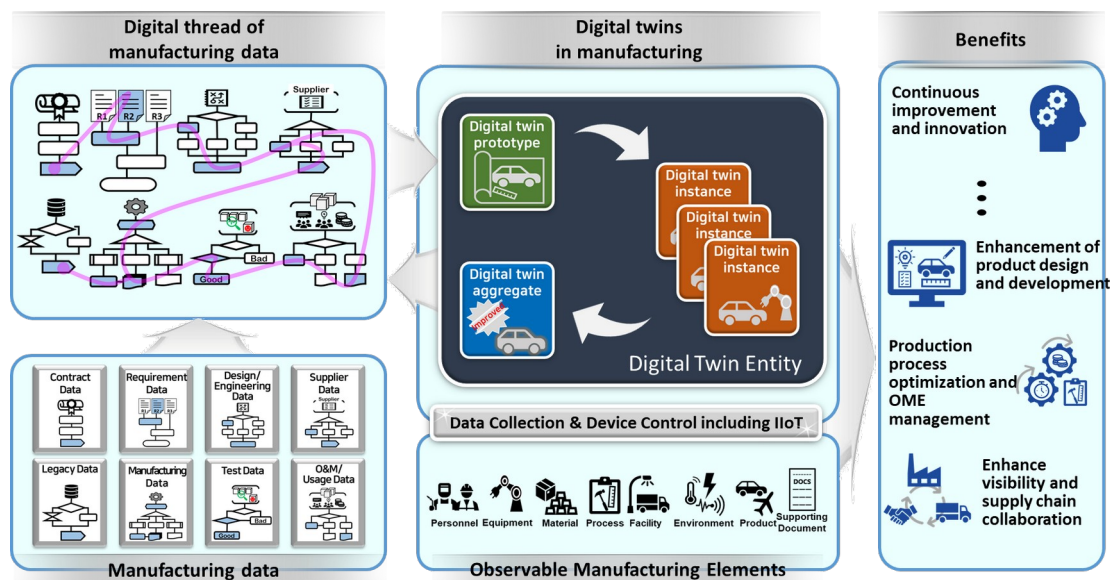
Digital thread of manufacturing data

Supplier

R1 R2 R3

Good

Bad

Manufacturing data

Contract Data

Requirement Data

Design/ Engineering Data

Supplier Data

Legacy Data

Manufacturing Data

Test Data

O&M/ Usage Data

Digital twins in manufacturing

Digital twin prototype

Digital twin instance

Digital twin instance

Digital twin instance

Digital twin aggregate

Improve

Digital Twin Entity

Data Collection & Device Control including IIoT

Personnel Equipment Material Process Facility Environment Product Supporting Document

DOCS

Observable Manufacturing Elements

Benefits

Continuous improvement and innovation

Enhancement of product design and development

Production process optimization and OME management

Enhance visibility and supply chain collaboration